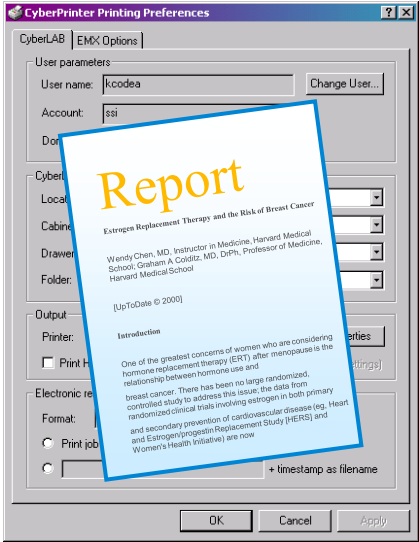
CyberPrinter Printing Preferences

CyberLAB | EMX Options

User parameters

User name: kcodea

Change User...

Account: ssi

Dom

Cyber

Loca

Cabine

Drawer

Folder:

Output

Printer:

erties

Print H

ettings]

Electronic re

Format:

Print job

+ timestamp as filename

OK | Cancel | Apply

Report

Estrogen Replacement Therapy and the Risk of Breast Cancer

Wendy Chen, MD, Instructor in Medicine, Harvard Medical School; Graham A Colditz, MD, DrPh, Professor of Medicine, Harvard Medical School

[UpToDate © 2000]

Introduction

One of the greatest concerns of women who are considering hormone replacement therapy (ERT) after menopause is the relationship between hormone use and

breast cancer. There has been no large randomized, controlled study to address this issue; the data from randomized clinical trials involving estrogen in both primary

and secondary prevention of cardiovascular disease (eg, Heart and Estrogen/progestin Replacement Study [HERS] and Women's Health Initiative) are now